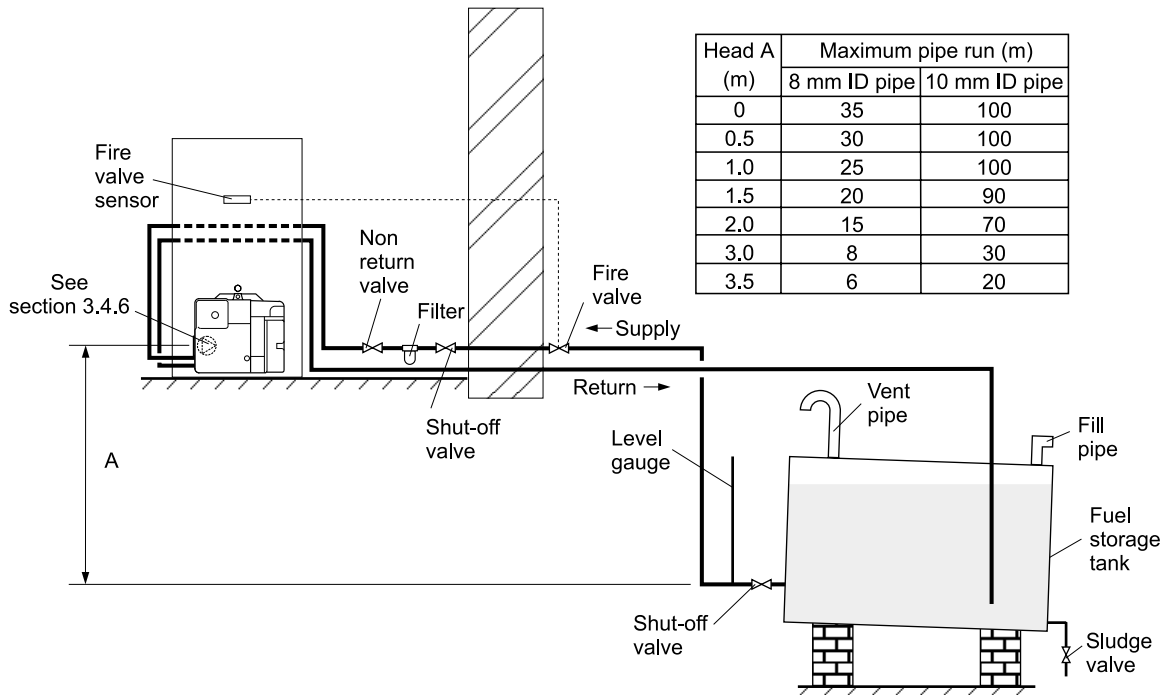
| Head A (m) | Maximum pipe run (m) 8 mm ID pipe | Maximum pipe run (m) 10 mm ID pipe |
|---|---|---|
| 0 | 35 | 100 |
| 0.5 | 30 | 100 |
| 1.0 | 25 | 100 |
| 1.5 | 20 | 90 |
| 2.0 | 15 | 70 |
| 3.0 | 8 | 30 |
| 3.5 | 6 | 20 |

Fire valve sensor

See section 3.4.6

Non return valve

Filter

Fire valve

Supply

Shut-off valve

Return

A

Vent pipe

Fill pipe

Level gauge

Fuel storage tank

Shut-off valve

Sludge valve